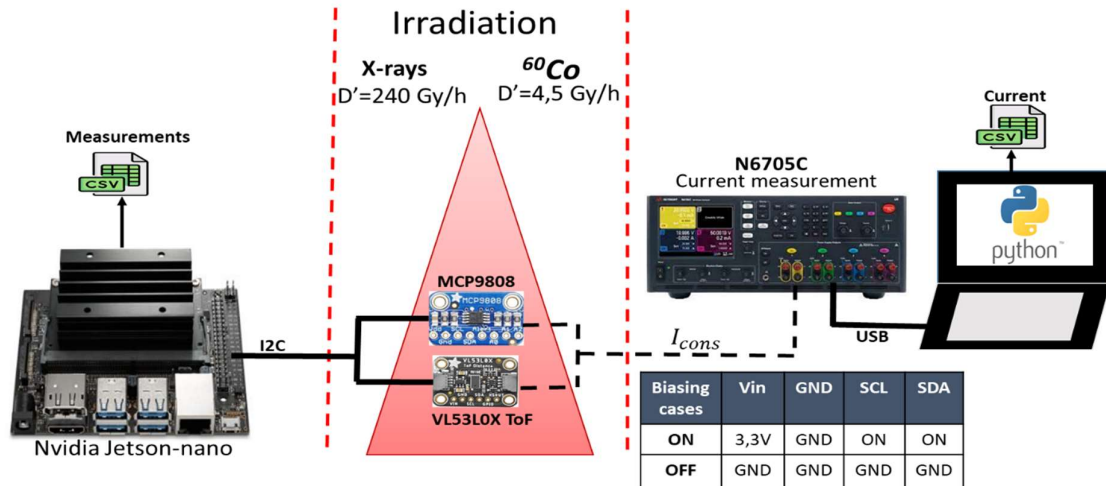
Irradiation

X-rays
D'=240 Gy/h

$^{60}$Co
D'=4,5 Gy/h

Measurements

CSV

MCP9808

VL53L0X ToF

I2C

Nvidia Jetson-nano

N6705C
Current measurement

Current

CSV

python

USB

$I_{cons}$

| Biasing cases | Vin | GND | SCL | SDA |
|---|---|---|---|---|
| ON | 3,3V | GND | ON | ON |
| OFF | GND | GND | GND | GND |